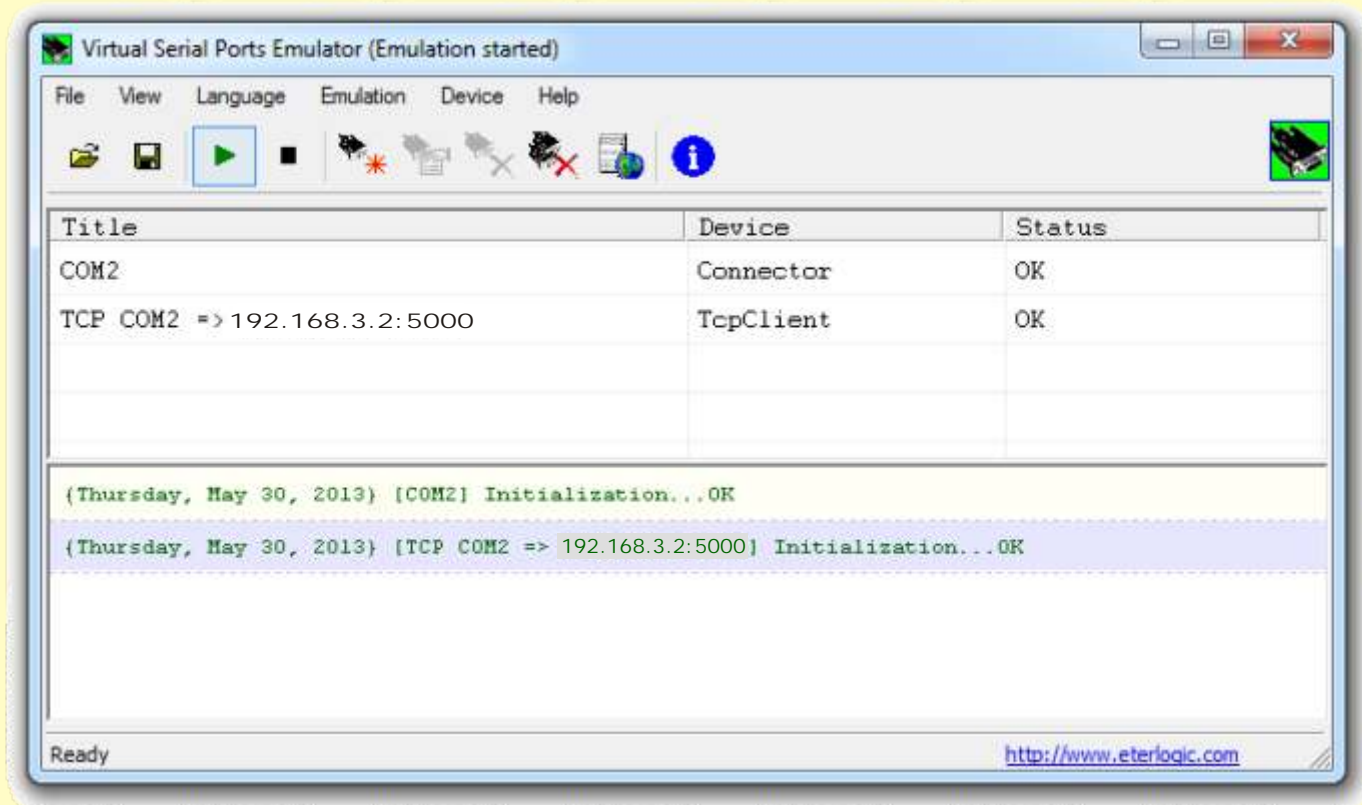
Virtual Serial Ports Emulator (Emulation started)

File View Language Emulation Device Help

| Title | Device | Status |
|---|---|---|
| COM2 | Connector | OK |
| TCP COM2 => 192.168.3.2:5000 | TcpClient | OK |

(Thursday, May 30, 2013) [COM2] Initialization...OK

(Thursday, May 30, 2013) [TCP COM2 => 192.168.3.2:5000] Initialization...OK

Ready

http://www.eterlogic.com